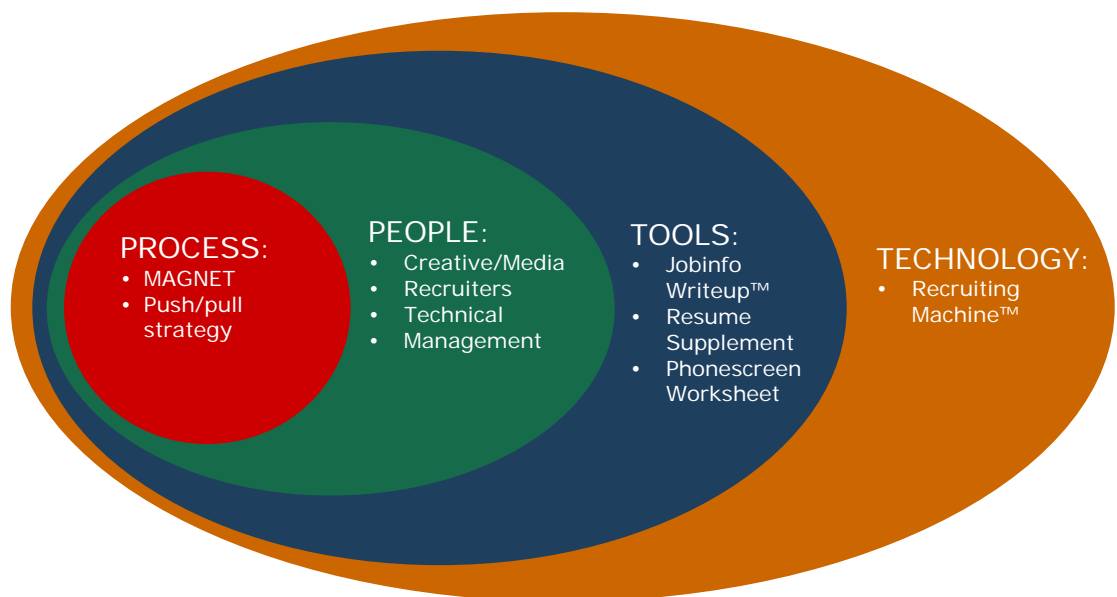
PROCESS:
• MAGNET
• Push/pull strategy

PEOPLE:
• Creative/Media
• Recruiters
• Technical
• Management

TOOLS:
• Jobinfo Writeup™
• Resume Supplement
• Phonescreen Worksheet

TECHNOLOGY:
• Recruiting Machine™